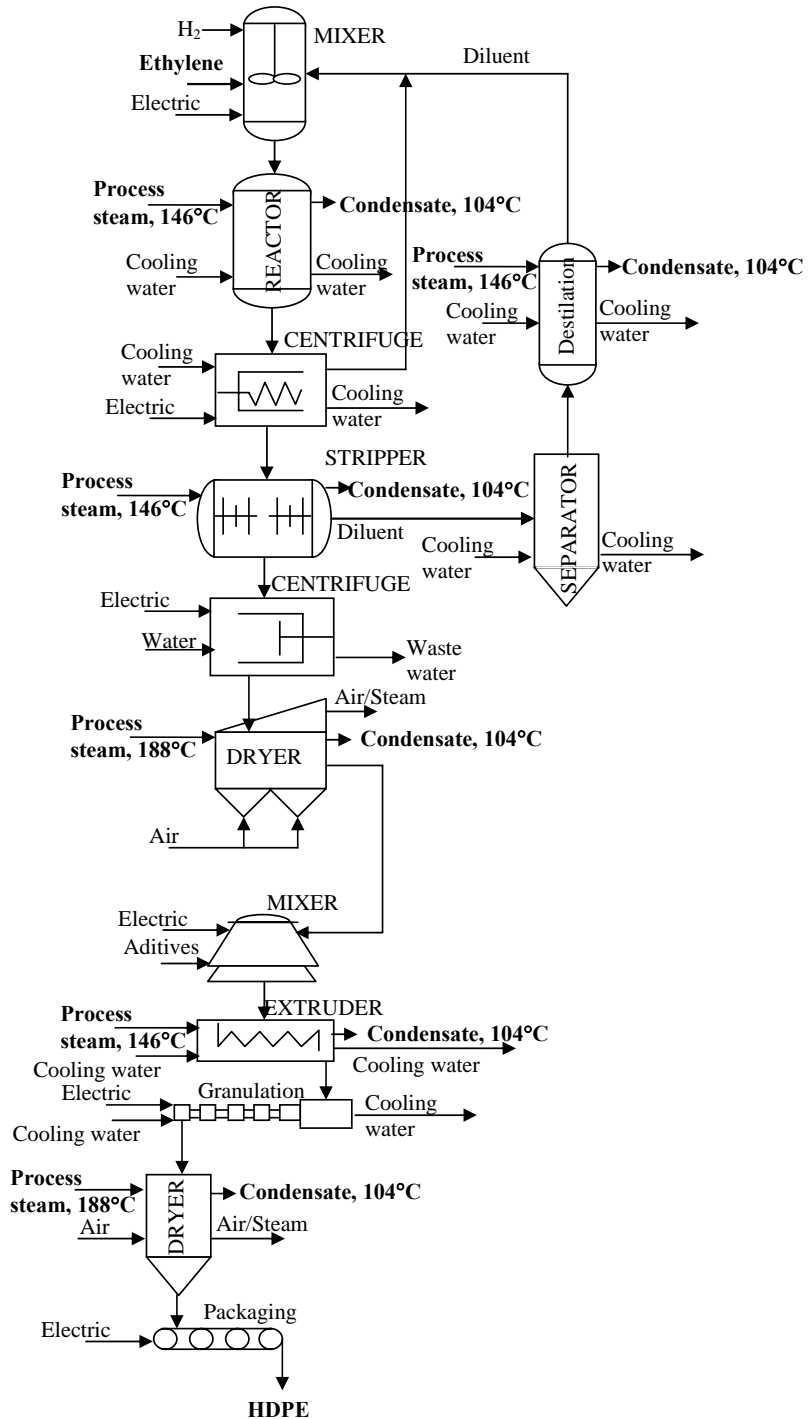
$H_2$
MIXER
Ethylene
Diluent
Electric
Process steam, 146°C
REACTOR
Condensate, 104°C
Cooling water
Cooling water
Process steam, 146°C
Destilation
Condensate, 104°C
Cooling water
Cooling water
CENTRIFUGE
Cooling water
Electric
Cooling water
STRIPPER
Process steam, 146°C
Condensate, 104°C
Diluent
Cooling water
SEPARATOR
Cooling water
CENTRIFUGE
Electric
Water
Waste water
Air/Steam
Process steam, 188°C
DRYER
Condensate, 104°C
Air
MIXER
Electric
Aditives
EXTRUDER
Process steam, 146°C
Condensate, 104°C
Cooling water
Cooling water
Electric
Granulation
Cooling water
Cooling water
Process steam, 188°C
DRYER
Condensate, 104°C
Air
Air/Steam
Packaging
Electric
HDPE